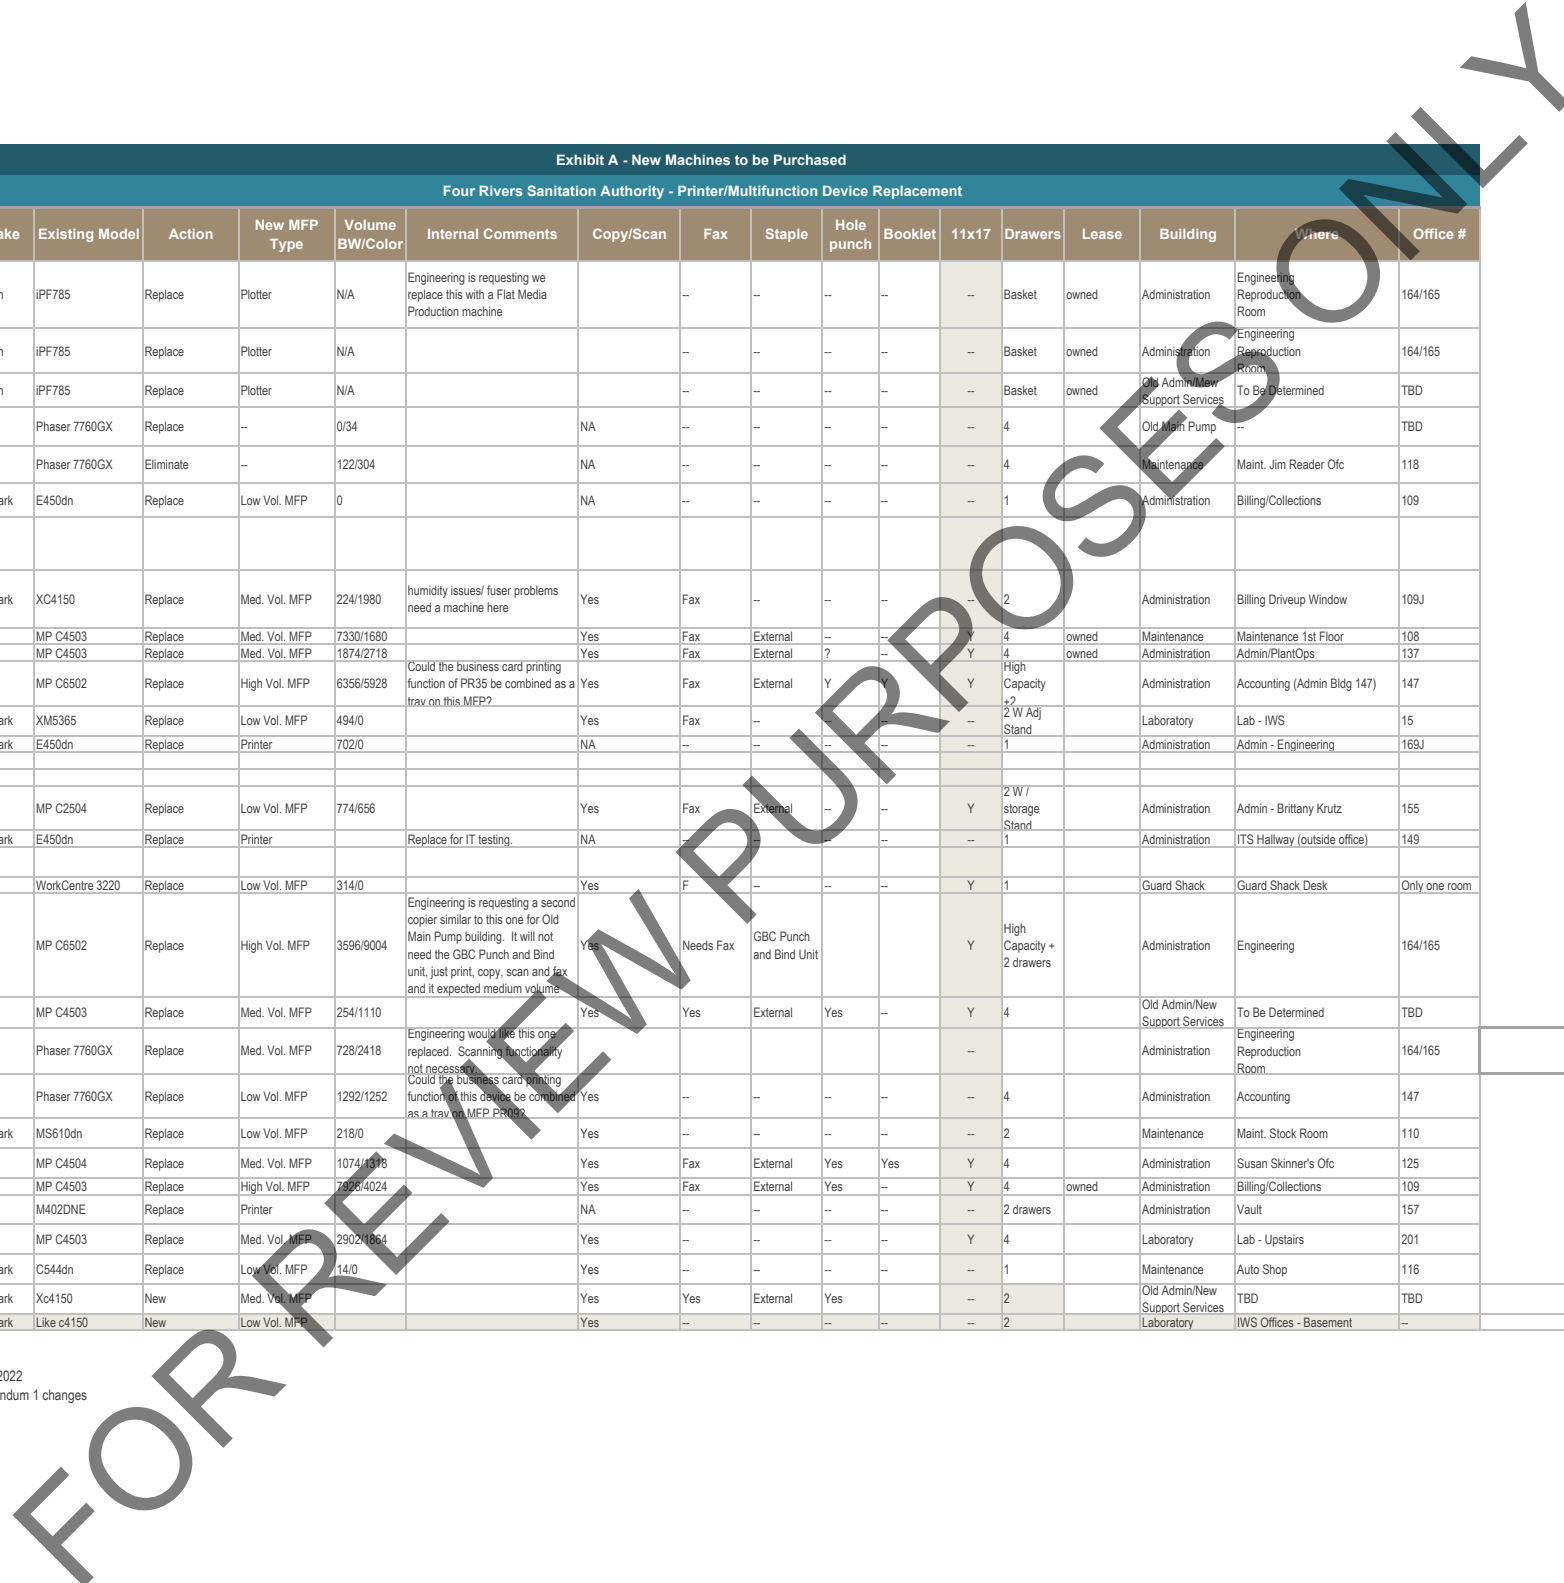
Exhibit A - New Machines to be Purchased

Four Rivers Sanitation Authority - Printer/Multifunction Device Replacement

| ake | Existing Model | Action | New MFP Type | Volume BW/Color | Internal Comments | Copy/Scan | Fax | Staple | Hole punch | Booklet | 11x17 | Drawers | Lease | Building | Where | Office # |
|---|---|---|---|---|---|---|---|---|---|---|---|---|---|---|---|---|
| n | iPF785 | Replace | Plotter | N/A | Engineering is requesting we replace this with a Flat Media Production machine | | -- | -- | -- | -- | -- | Basket | owned | Administration | Engineering Reproduction Room | 164/165 |
| n | iPF785 | Replace | Plotter | N/A | | | -- | -- | -- | -- | -- | Basket | owned | Administration | Engineering Reproduction Room | 164/165 |
| n | iPF785 | Replace | Plotter | N/A | | | -- | -- | -- | -- | -- | Basket | owned | Old Admin/New Support Services | To Be Determined | TBD |
| | Phaser 7760GX | Replace | -- | 0/34 | | NA | -- | -- | -- | -- | -- | 4 | | Old Main Pump | -- | TBD |
| | Phaser 7760GX | Eliminate | -- | 122/304 | | NA | -- | -- | -- | -- | -- | 4 | | Maintenance | Maint. Jim Reader Ofc | 118 |
| ark | E450dn | Replace | Low Vol. MFP | 0 | | NA | -- | -- | -- | -- | -- | 1 | | Administration | Billing/Collections | 109 |
| | | | | | | | | | | | | | | | | |
| ark | XC4150 | Replace | Med. Vol. MFP | 224/1980 | humidity issues/ fuser problems need a machine here | Yes | Fax | -- | -- | -- | -- | 2 | | Administration | Billing Driveup Window | 109J |
| | MP C4503 | Replace | Med. Vol. MFP | 7330/1680 | | Yes | Fax | External | -- | -- | Y | 4 | owned | Maintenance | Maintenance 1st Floor | 108 |
| | MP C4503 | Replace | Med. Vol. MFP | 1874/2718 | | Yes | Fax | External | ? | -- | Y | 4 | owned | Administration | Admin/PlantOps | 137 |
| | MP C6502 | Replace | High Vol. MFP | 6356/5928 | Could the business card printing function of PR35 be combined as a tray on this MFP? | Yes | Fax | External | Y | Y | Y | High Capacity +2 | | Administration | Accounting (Admin Bldg 147) | 147 |
| ark | XM5365 | Replace | Low Vol. MFP | 494/0 | | Yes | Fax | -- | -- | -- | -- | 2 W Adj Stand | | Laboratory | Lab - IWS | 15 |
| ark | E450dn | Replace | Printer | 702/0 | | NA | -- | -- | -- | -- | -- | 1 | | Administration | Admin - Engineering | 169J |
| | | | | | | | | | | | | | | | | |
| | | | | | | | | | | | | | | | | |
| | MP C2504 | Replace | Low Vol. MFP | 774/656 | | Yes | Fax | External | -- | -- | Y | 2 W / storage Stand | | Administration | Admin - Brittany Krutz | 155 |
| ark | E450dn | Replace | Printer | | Replace for IT testing. | NA | -- | -- | -- | -- | -- | 1 | | Administration | ITS Hallway (outside office) | 149 |
| | | | | | | | | | | | | | | | | |
| | WorkCentre 3220 | Replace | Low Vol. MFP | 314/0 | | Yes | F | -- | -- | -- | Y | 1 | | Guard Shack | Guard Shack Desk | Only one room |
| | MP C6502 | Replace | High Vol. MFP | 3596/9004 | Engineering is requesting a second copier similar to this one for Old Main Pump building. It will not need the GBC Punch and Bind unit, just print, copy, scan and fax and it expected medium volume | Yes | Needs Fax | GBC Punch and Bind Unit | | | Y | High Capacity + 2 drawers | | Administration | Engineering | 164/165 |
| | MP C4503 | Replace | Med. Vol. MFP | 254/1110 | | Yes | Yes | External | Yes | -- | Y | 4 | | Old Admin/New Support Services | To Be Determined | TBD |
| | Phaser 7760GX | Replace | Med. Vol. MFP | 728/2418 | Engineering would like this one replaced. Scanning functionality not necessary. | | | | | | -- | | | Administration | Engineering Reproduction Room | 164/165 |
| | Phaser 7760GX | Replace | Low Vol. MFP | 1292/1252 | Could the business card printing function of this device be combined as a tray on MFP PR09? | Yes | -- | -- | -- | -- | -- | 4 | | Administration | Accounting | 147 |
| ark | MS610dn | Replace | Low Vol. MFP | 218/0 | | Yes | -- | -- | -- | -- | -- | 2 | | Maintenance | Maint. Stock Room | 110 |
| | MP C4504 | Replace | Med. Vol. MFP | 1074/1318 | | Yes | Fax | External | Yes | Yes | Y | 4 | | Administration | Susan Skinner's Ofc | 125 |
| | MP C4503 | Replace | High Vol. MFP | 7926/4024 | | Yes | Fax | External | Yes | -- | Y | 4 | owned | Administration | Billing/Collections | 109 |
| | M402DNE | Replace | Printer | | | NA | -- | -- | -- | -- | -- | 2 drawers | | Administration | Vault | 157 |
| | MP C4503 | Replace | Med. Vol. MFP | 2902/1864 | | Yes | -- | -- | -- | -- | Y | 4 | | Laboratory | Lab - Upstairs | 201 |
| ark | C544dn | Replace | Low Vol. MFP | 14/0 | | Yes | -- | -- | -- | -- | -- | 1 | | Maintenance | Auto Shop | 116 |
| ark | Xc4150 | New | Med. Vol. MFP | | | Yes | Yes | External | Yes | | -- | 2 | | Old Admin/New Support Services | TBD | TBD |
| ark | Like c4150 | New | Low Vol. MFP | | | Yes | -- | -- | -- | -- | -- | 2 | | Laboratory | IWS Offices - Basement | -- |

2022
ndum 1 changes

FOR REVIEW PURPOSES ONLY